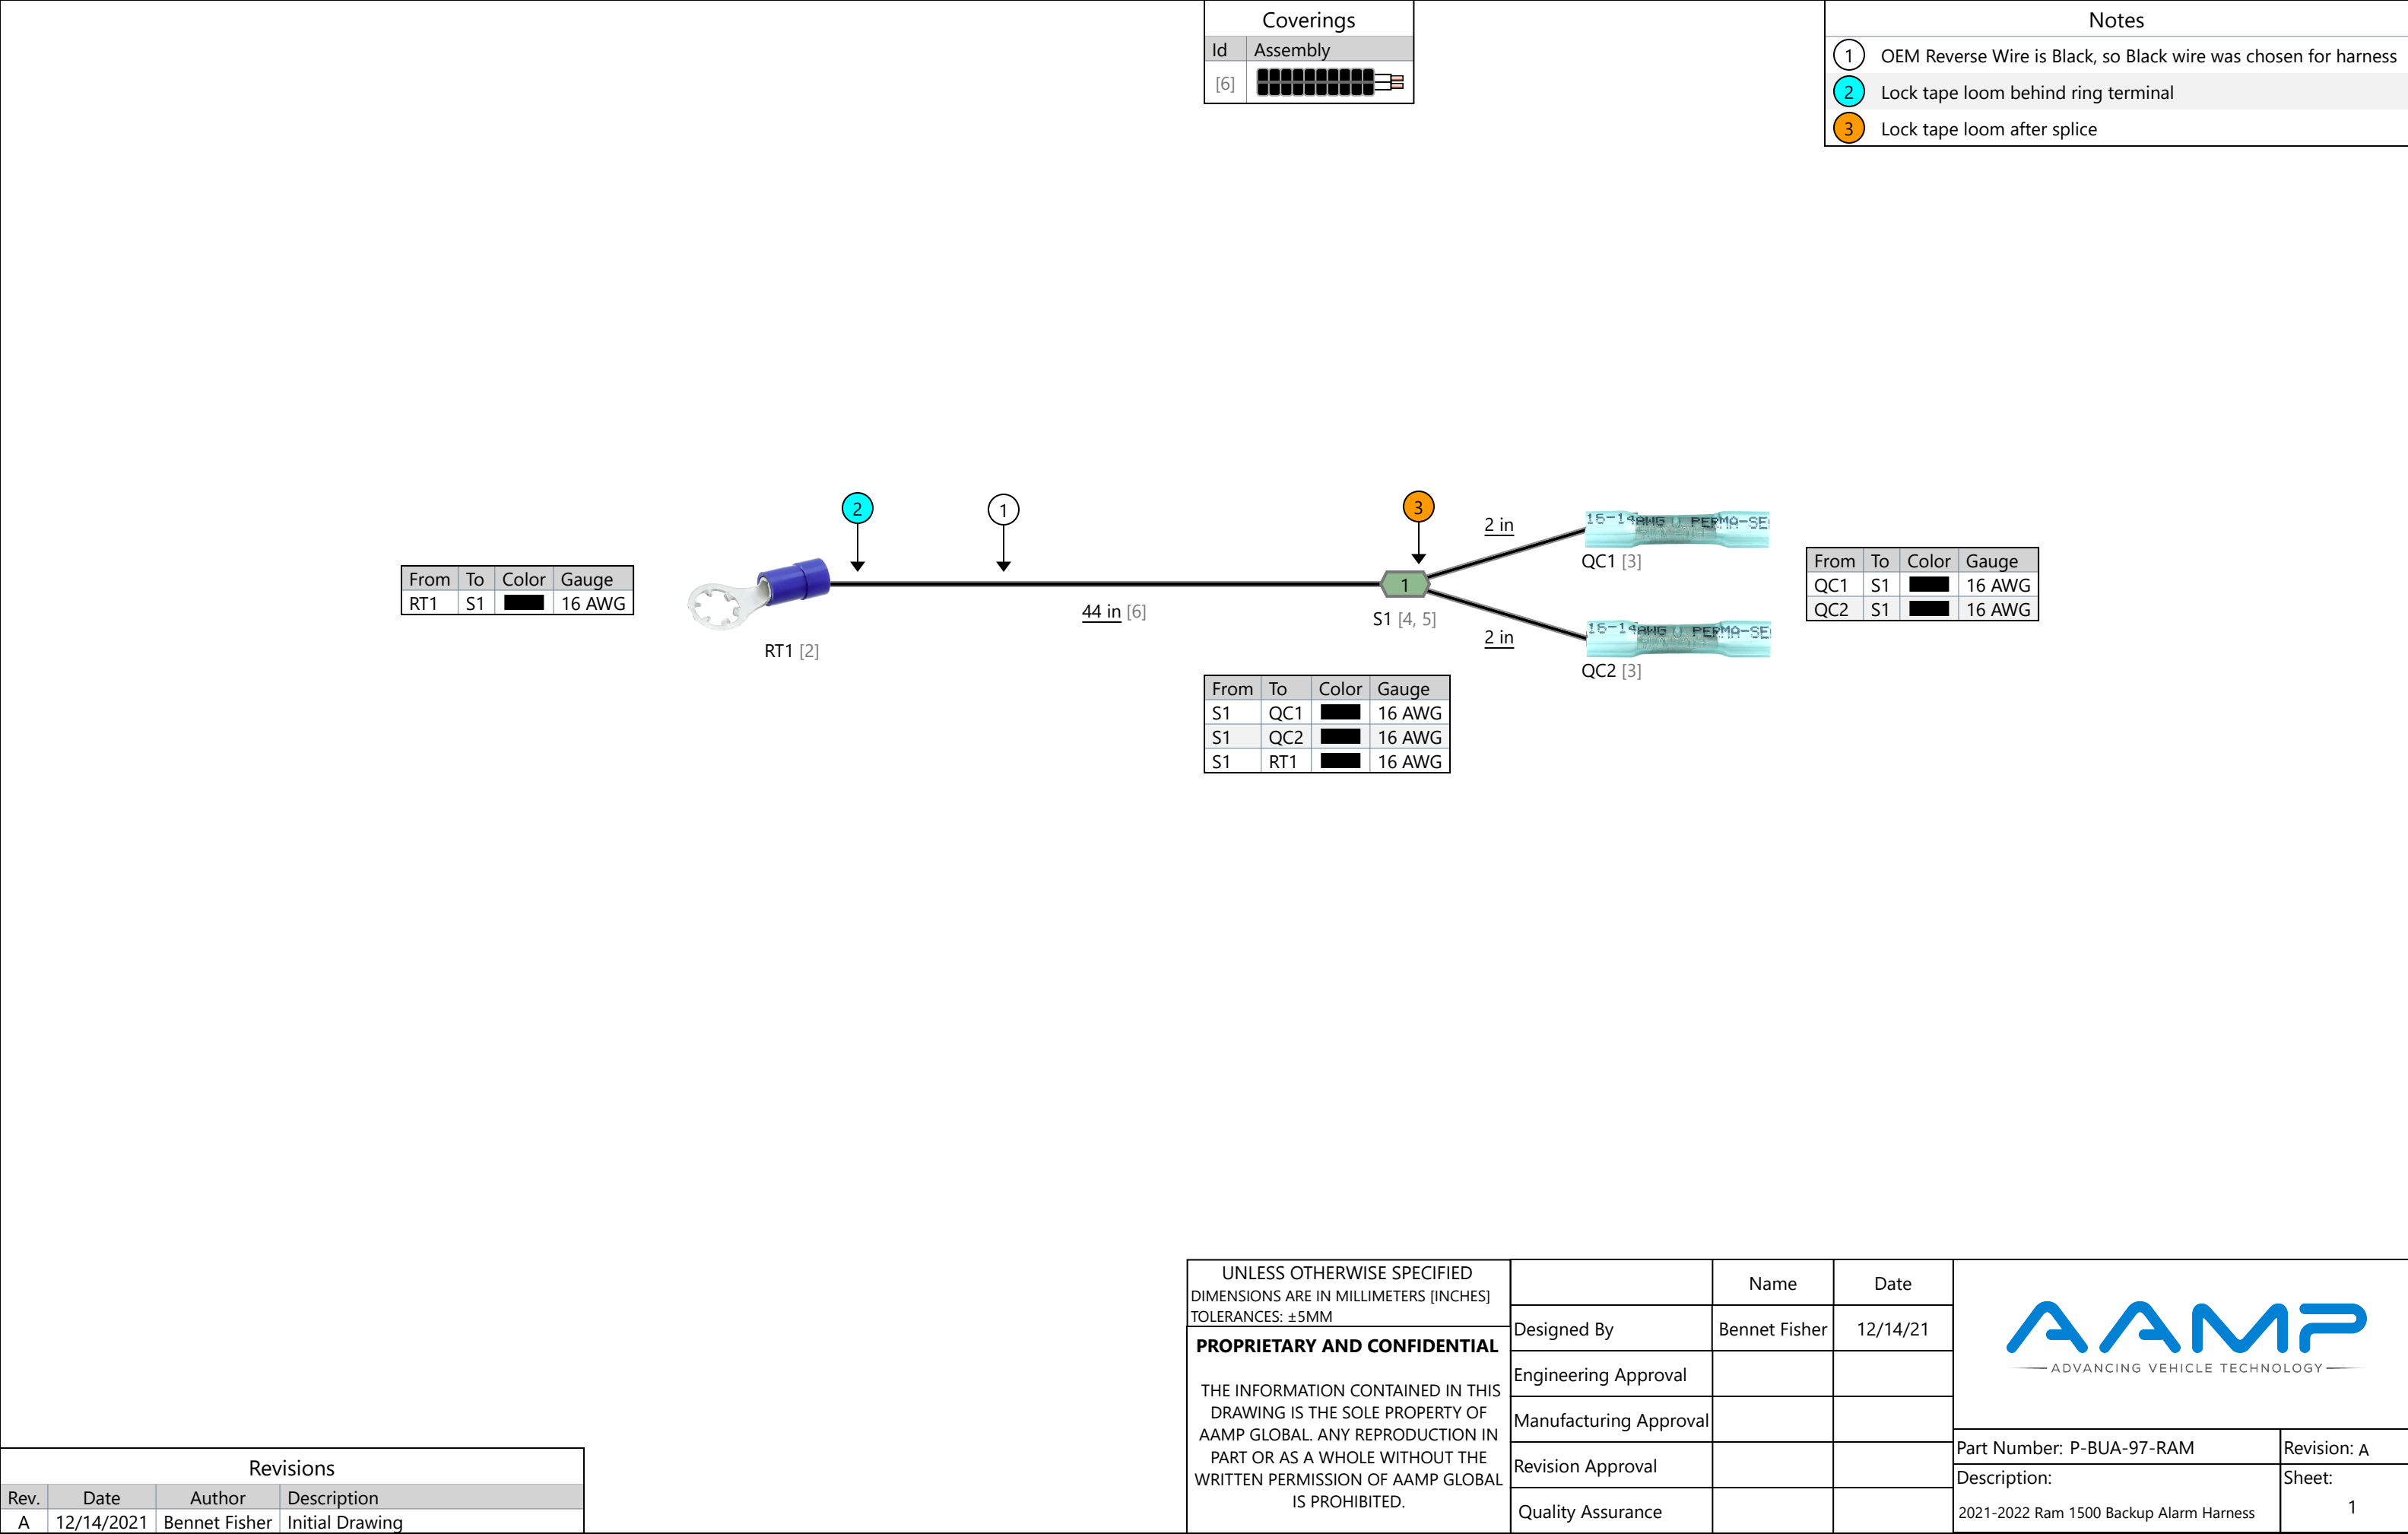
Coverings

| Id | Assembly |
|---|---|
| [6] | |

Notes

1 OEM Reverse Wire is Black, so Black wire was chosen for harness
2 Lock tape loom behind ring terminal
3 Lock tape loom after splice

| From | To | Color | Gauge |
|---|---|---|---|
| RT1 | S1 | | 16 AWG |

2 1 3

RT1 [2]

44 in [6]

1

S1 [4, 5]

2 in

2 in

15-14AWG PERMA-SEAL

QC1 [3]

15-14AWG PERMA-SEAL

QC2 [3]

| From | To | Color | Gauge |
|---|---|---|---|
| QC1 | S1 | | 16 AWG |
| QC2 | S1 | | 16 AWG |

| From | To | Color | Gauge |
|---|---|---|---|
| S1 | QC1 | | 16 AWG |
| S1 | QC2 | | 16 AWG |
| S1 | RT1 | | 16 AWG |

Revisions

| Rev. | Date | Author | Description |
|---|---|---|---|
| A | 12/14/2021 | Bennet Fisher | Initial Drawing |

UNLESS OTHERWISE SPECIFIED
DIMENSIONS ARE IN MILLIMETERS [INCHES]
TOLERANCES: ±5MM

PROPRIETARY AND CONFIDENTIAL

THE INFORMATION CONTAINED IN THIS DRAWING IS THE SOLE PROPERTY OF AAMP GLOBAL. ANY REPRODUCTION IN PART OR AS A WHOLE WITHOUT THE WRITTEN PERMISSION OF AAMP GLOBAL IS PROHIBITED.

| | Name | Date |
|---|---|---|
| Designed By | Bennet Fisher | 12/14/21 |
| Engineering Approval | | |
| Manufacturing Approval | | |
| Revision Approval | | |
| Quality Assurance | | |

AAMP
ADVANCING VEHICLE TECHNOLOGY

Part Number: P-BUA-97-RAM
Revision: A
Description:
2021-2022 Ram 1500 Backup Alarm Harness
Sheet:
1